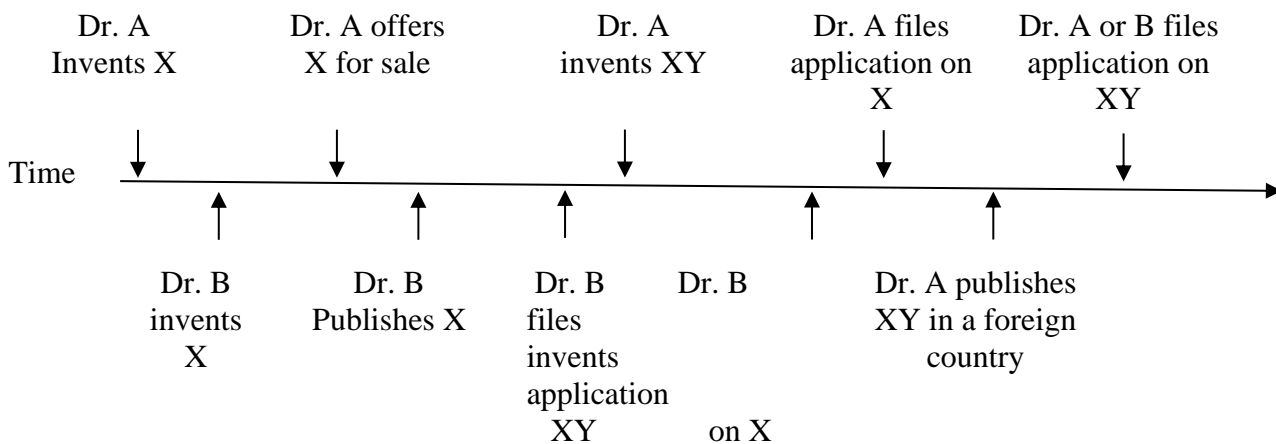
Dr. A Invents X

Dr. A offers X for sale

Dr. A invents XY

Dr. A files application on X

Dr. A or B files application on XY

Time

Dr. B invents X

Dr. B Publishes X

Dr. B files invents application XY

Dr. B

on X

Dr. A publishes XY in a foreign country